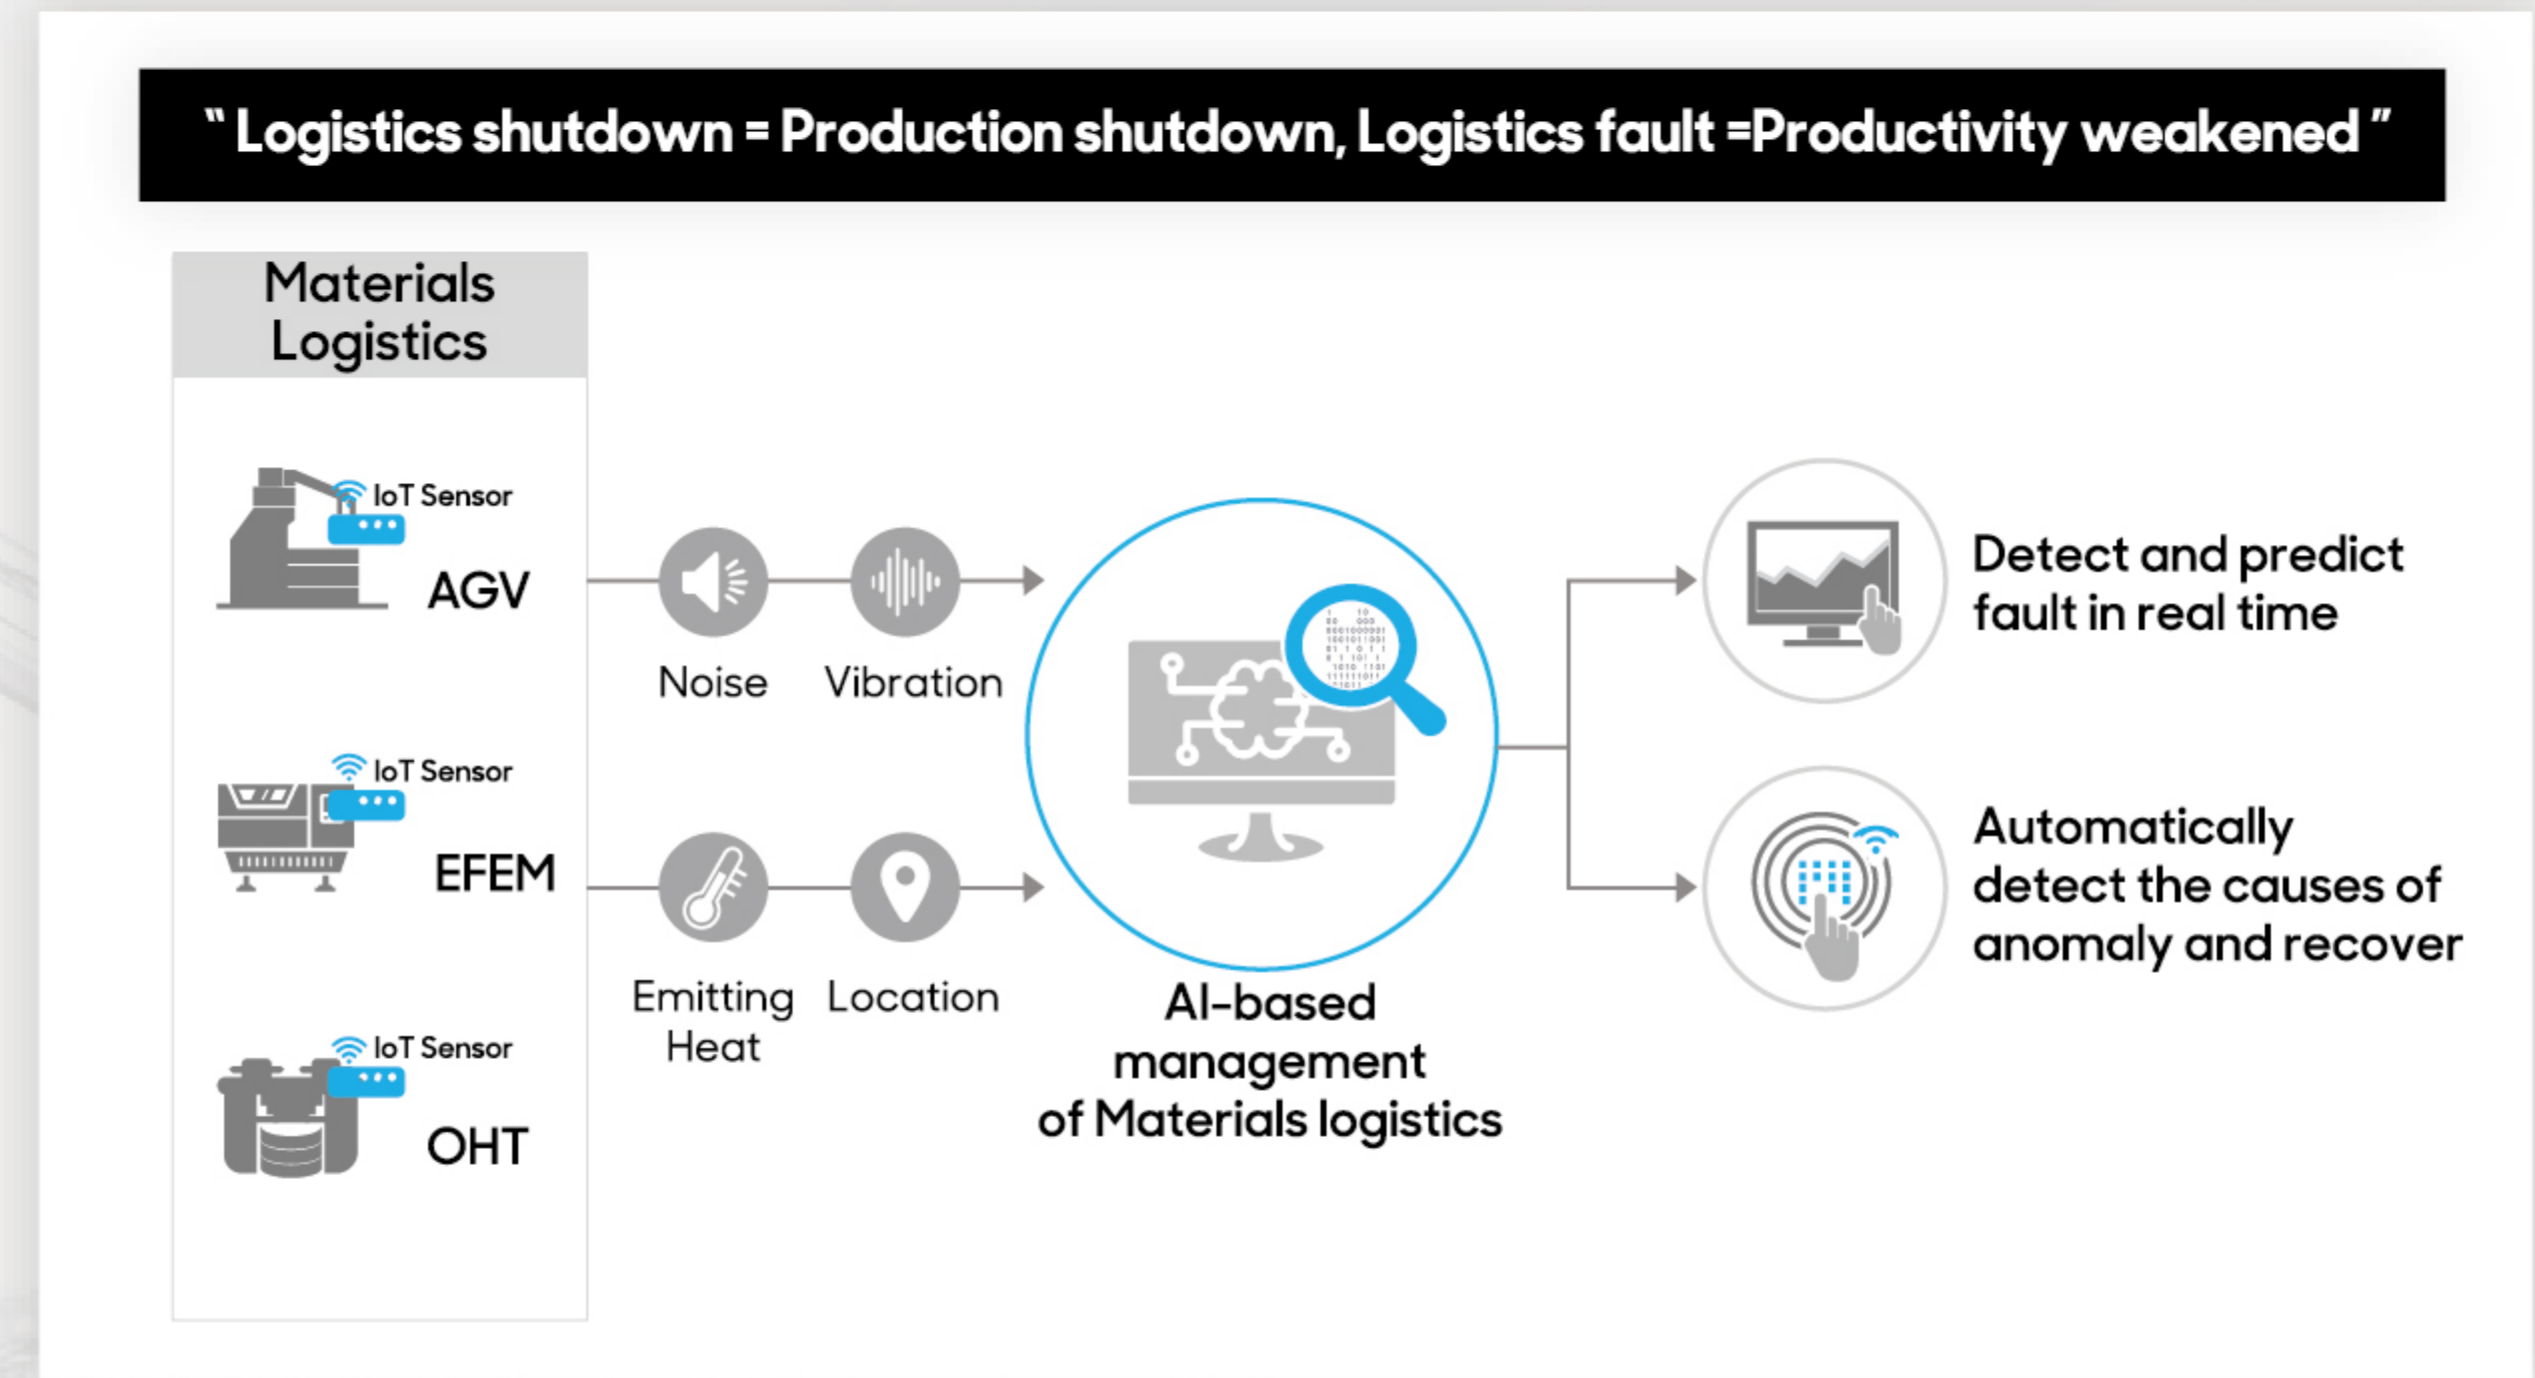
" Logistics shutdown = Production shutdown, Logistics fault =Productivity weakened "

Materials Logistics

IoT Sensor
AGV

IoT Sensor
EFEM

IoT Sensor
OHT

Noise

Vibration

Emitting Heat

Location

AI-based management of Materials logistics

Detect and predict fault in real time

Automatically detect the causes of anomaly and recover